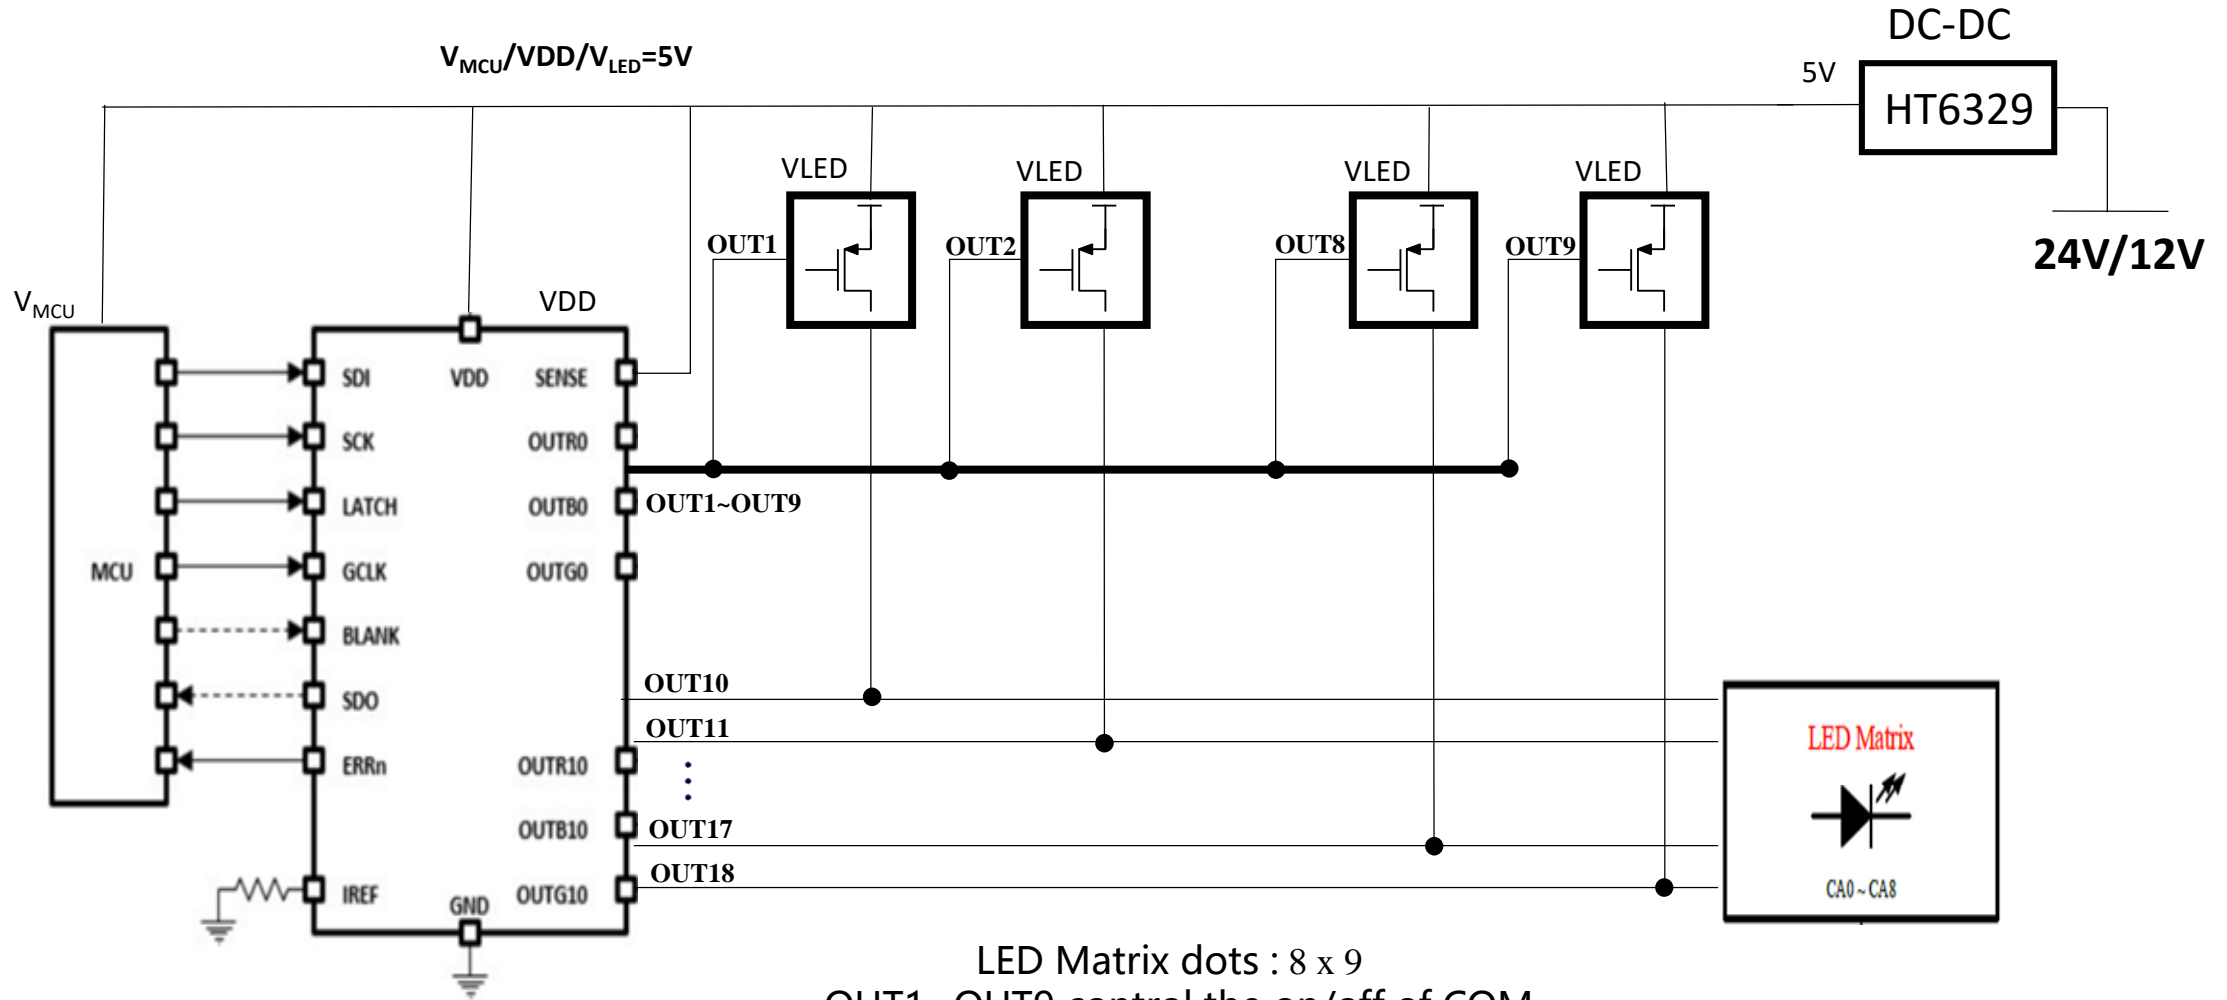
$V_{MCU}$/VDD/$V_{LED}$=5V

DC-DC

5V

HT6329

24V/12V

VLED VLED VLED VLED

OUT1 OUT2 OUT8 OUT9

$V_{MCU}$

VDD

MCU

SDI SCK LATCH GCLK BLANK SDO ERRn IREF

VDD GND

SENSE OUTR0 OUTB0 OUTG0 OUTR10 OUTB10 OUTG10

OUT1~OUT9

OUT10

OUT11

OUT17

OUT18

LED Matrix

CA0~CA8

LED Matrix dots : 8 x 9

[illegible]